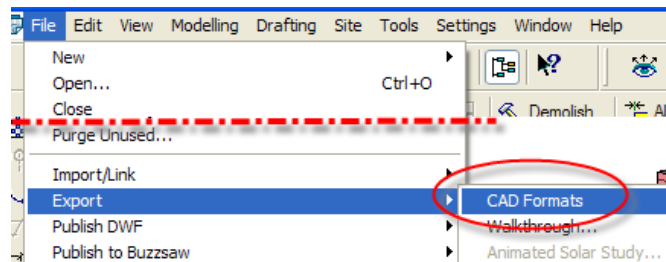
File Edit View Modelling Drafting Site Tools Settings Window Help

New
Open... Ctrl+O
Close
Purge Unused...
Import/Link
Export
Publish DWF
Publish to Buzzsaw

Demolish

CAD Formats
Walkthrough...
Animated Solar Study...